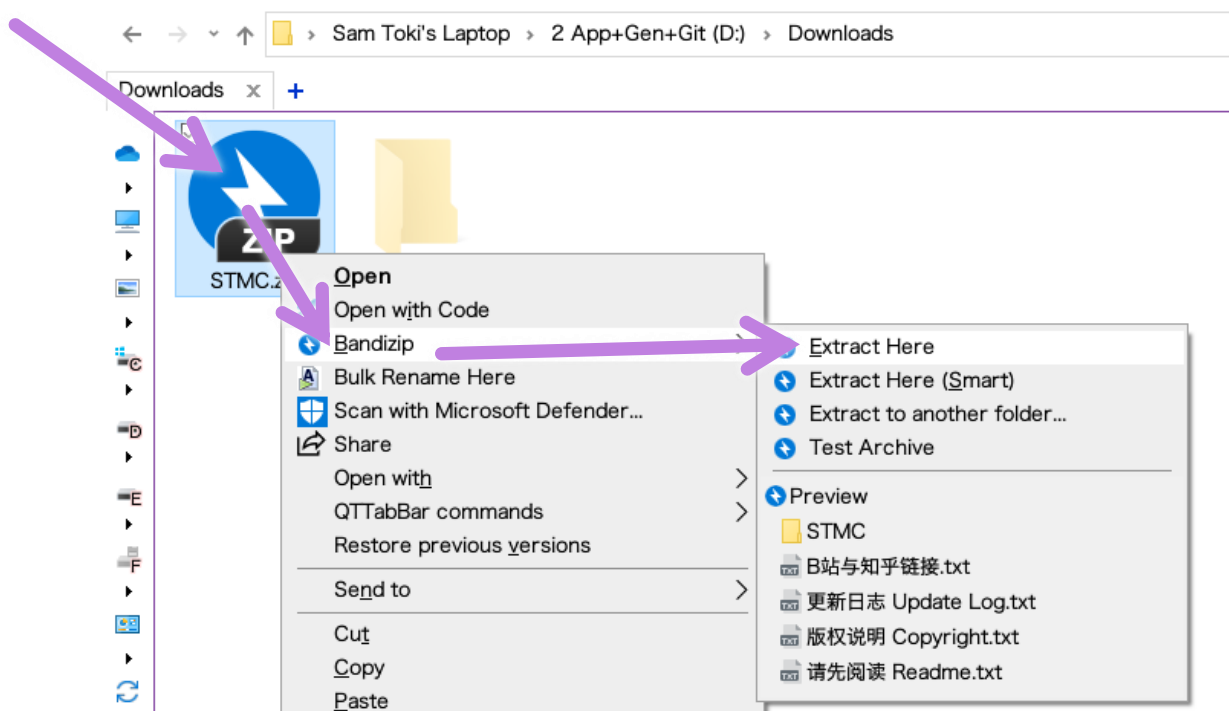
Sam Toki's Laptop › 2 App+Gen+Git (D:) › Downloads

Downloads ×
+

ZIP
STMC.z

C
D
E
F

Open
Open with Code
Bandizip
Bulk Rename Here
Scan with Microsoft Defender...
Share
Open with
QTTabBar commands
Restore previous versions
Send to
Cut
Copy
Paste

Extract Here
Extract Here (Smart)
Extract to another folder...
Test Archive
Preview
STMC
B站与知乎链接.txt
更新日志 Update Log.txt
版权说明 Copyright.txt
请先阅读 Readme.txt